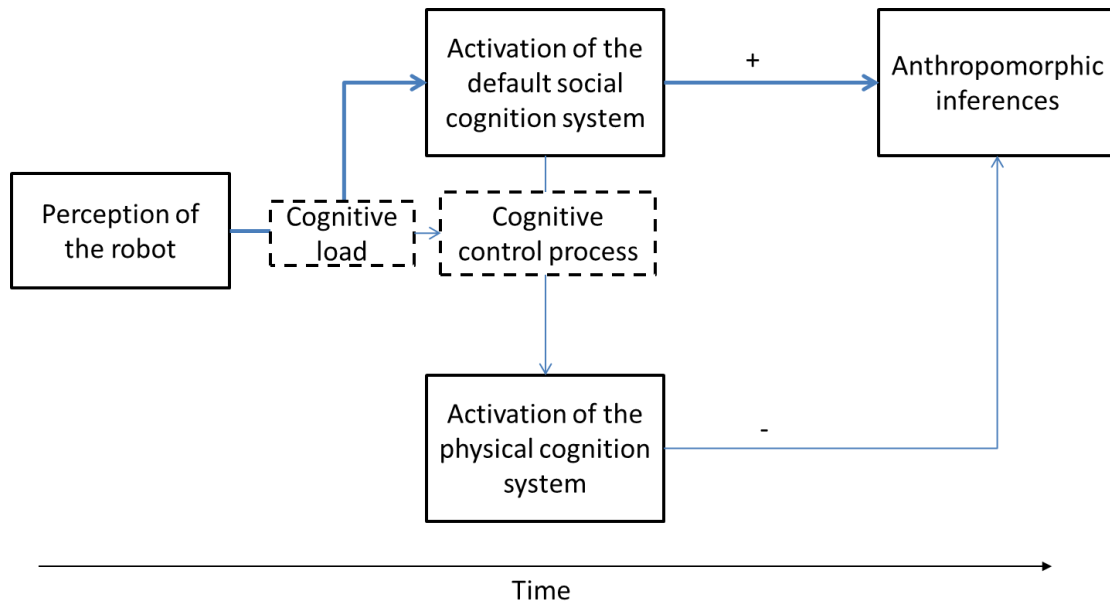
Activation of the default social cognition system

+

Anthropomorphic inferences

Perception of the robot

Cognitive load

Cognitive control process

Activation of the physical cognition system

-

Time